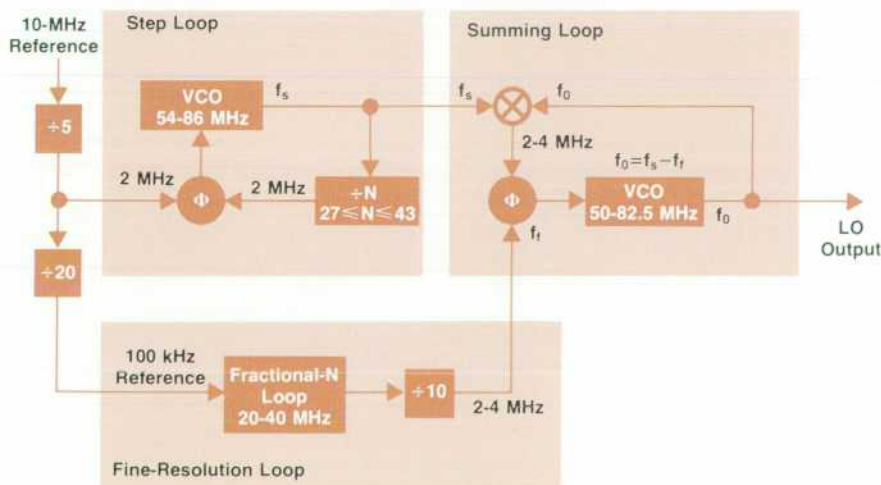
10-MHz Reference

Step Loop

Summing Loop

$\div 5$

VCO 54-86 MHz

$f_s$

$f_s$

$f_0$

2-4 MHz

$f_0 = f_s - f_f$

2 MHz

$\Phi$

2 MHz

$\div N$ $27 \leqslant N \leqslant 43$

$\Phi$

VCO 50-82.5 MHz

$f_0$

$f_f$

LO Output

$\div 20$

100 kHz Reference

Fractional-N Loop 20-40 MHz

$\div 10$

2-4 MHz

Fine-Resolution Loop